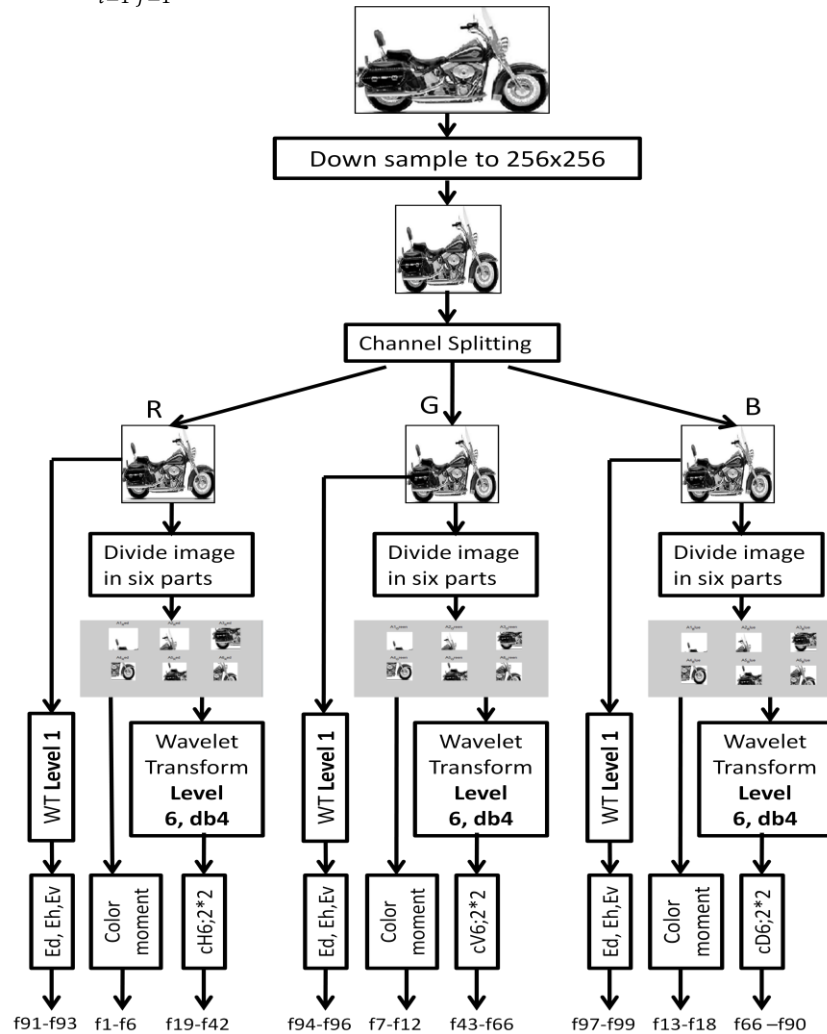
Down sample to 256x256

Channel Splitting

R

G

B

Divide image in six parts

Divide image in six parts

Divide image in six parts

WT Level 1

Wavelet Transform Level 6, db4

WT Level 1

Wavelet Transform Level 6, db4

WT Level 1

Wavelet Transform Level 6, db4

Ed, Eh,Ev

Color moment

cH6;2*2

Ed, Eh,Ev

Color moment

cV6;2*2

Ed, Eh,Ev

Color moment

cD6;2*2

f91-f93 f1-f6 f19-f42 f94-f96 f7-f12 f43-f66 f97-f99 f13-f18 f66 –f90